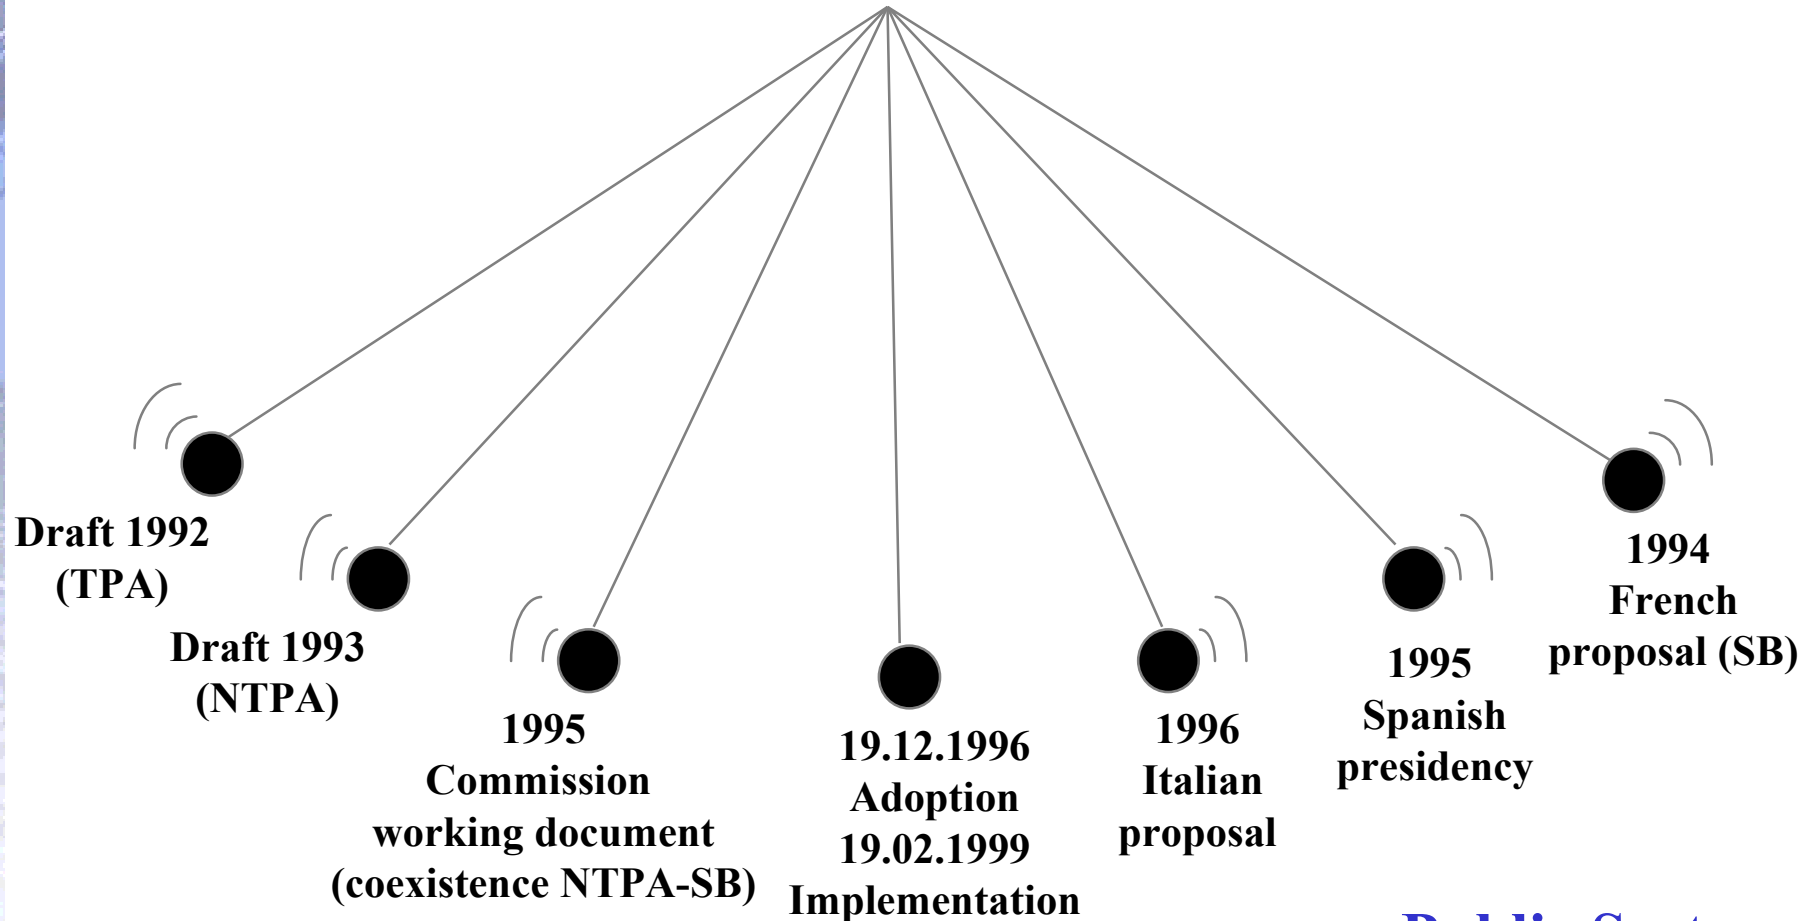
Draft 1992
(TPA)

Draft 1993
(NTPA)

1995
Commission
working document
(coexistence NTPA-SB)

19.12.1996
Adoption
19.02.1999
Implementation

1996
Italian
proposal

1995
Spanish
presidency

1994
French
proposal (SB)

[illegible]